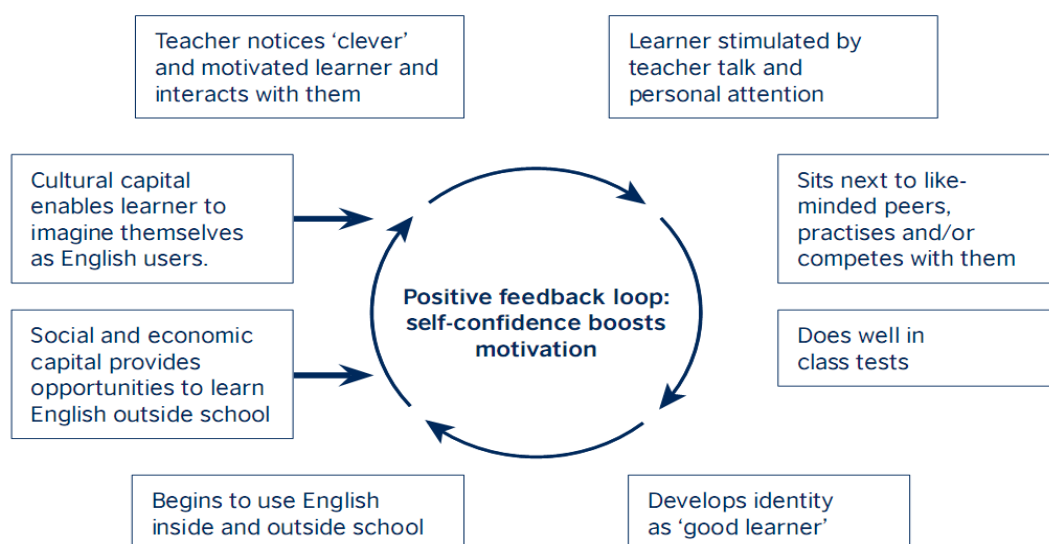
Teacher notices 'clever' and motivated learner and interacts with them

Learner stimulated by teacher talk and personal attention

Cultural capital enables learner to imagine themselves as English users.

Sits next to like-minded peers, practises and/or competes with them

Positive feedback loop: self-confidence boosts motivation

Social and economic capital provides opportunities to learn English outside school

Does well in class tests

Begins to use English inside and outside school

Develops identity as 'good learner'